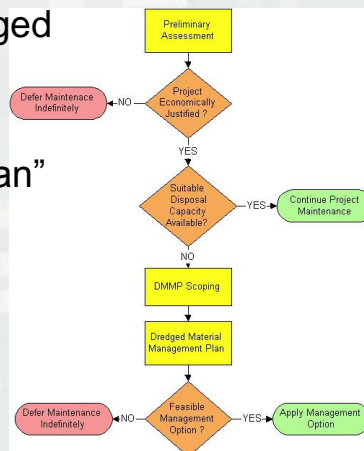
ged

an"

Preliminary Assessment

Project Economically Justified ?

NO

Defer Maintenance Indefinitely

YES

Suitable Disposal Capacity Available?

YES

Continue Project Maintenance

NO

DMMP Scoping

Dredged Material Management Plan

Feasible Management Option ?

NO

Defer Maintenance Indefinitely

YES

Apply Management Option